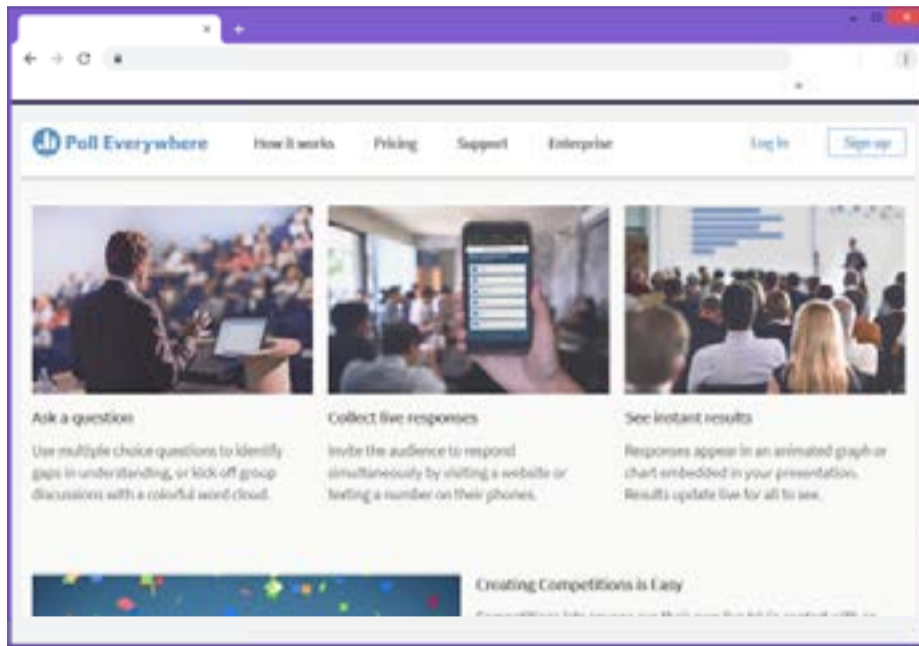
Poll Everywhere

How it works

Pricing

Support

Enterprise

Log in

Sign up

Ask a question

Use multiple choice questions to identify gaps in understanding, or kick off group discussions with a colorful word cloud.

Collect live responses

Invite the audience to respond simultaneously by visiting a website or texting a number on their phones.

See instant results

Responses appear in an animated graph or chart embedded in your presentation. Results update live for all to see.

Creating Competitions is Easy

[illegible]